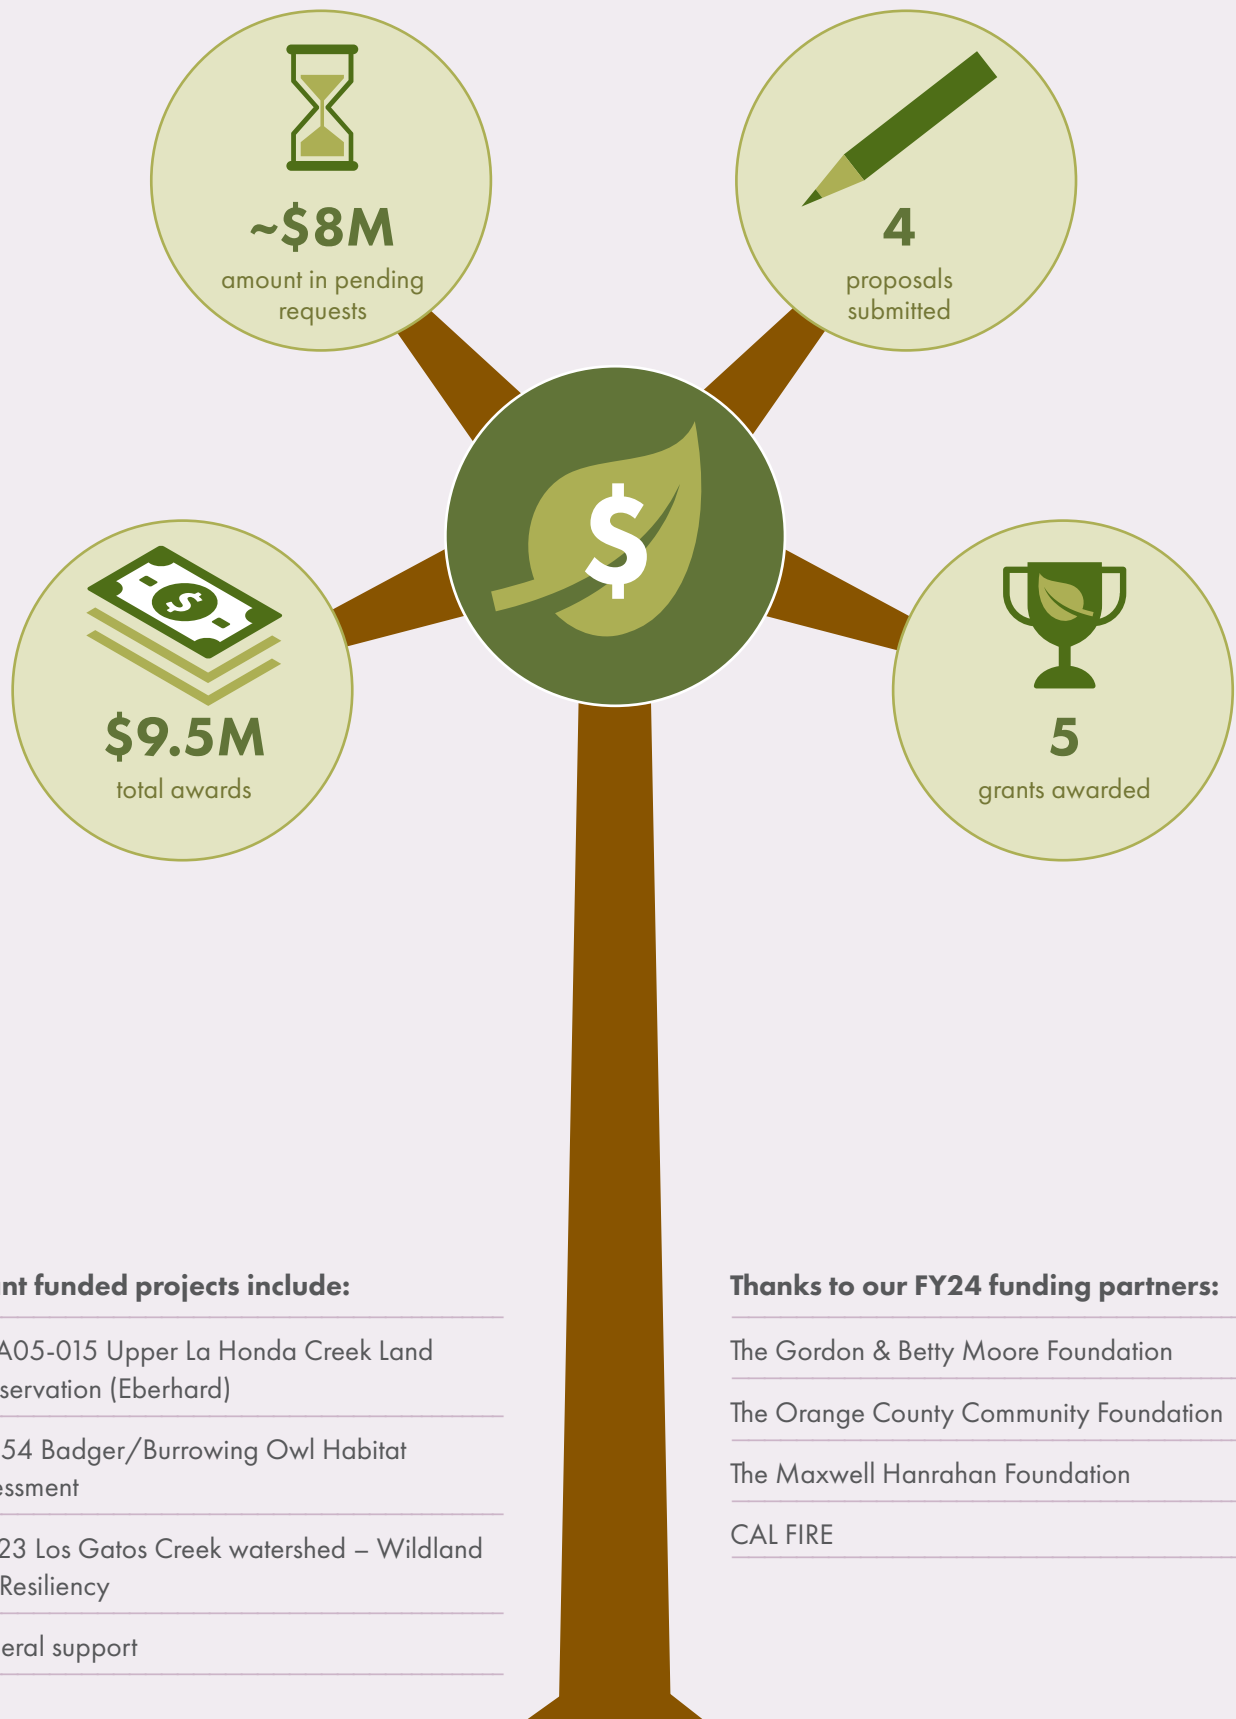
~$8M
amount in pending requests

4
proposals submitted

$9.5M
total awards

5
grants awarded

nt funded projects include:

A05-015 Upper La Honda Creek Land servation (Eberhard)

54 Badger/Burrowing Owl Habitat essment

23 Los Gatos Creek watershed – Wildland Resiliency

eral support

Thanks to our FY24 funding partners:

The Gordon & Betty Moore Foundation

The Orange County Community Foundation

The Maxwell Hanrahan Foundation

CAL FIRE